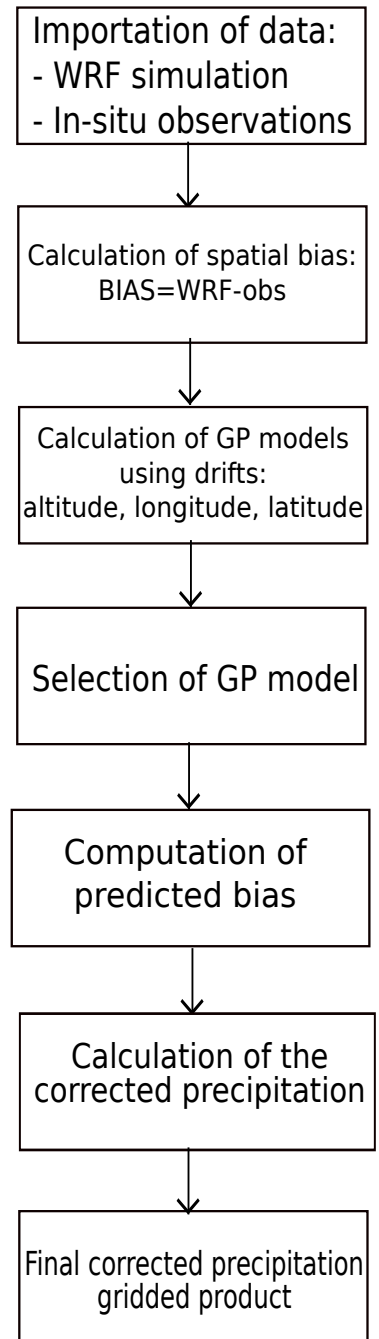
Importation of data:
- WRF simulation
- In-situ observations

Calculation of spatial bias:
BIAS=WRF-obs

Calculation of GP models using drifts:
altitude, longitude, latitude

Selection of GP model

Computation of predicted bias

Calculation of the corrected precipitation

Final corrected precipitation gridded product